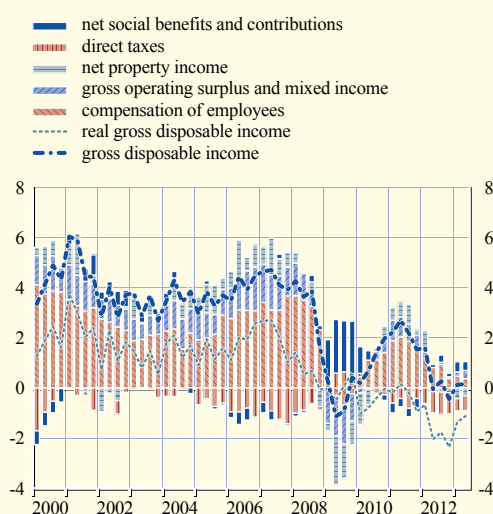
net social benefits and contributions
direct taxes
net property income
gross operating surplus and mixed income
compensation of employees
real gross disposable income
gross disposable income

8
6
4
2
0
-2
-4

8
6
4
2
0
-2
-4

2000 2002 2004 2006 2008 2010 2012